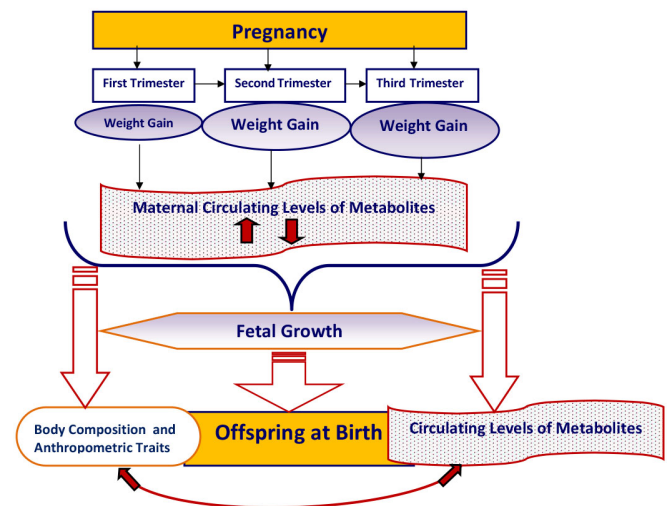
Pregnancy

First Trimester

Second Trimester

Third Trimester

Weight Gain

Weight Gain

Weight Gain

Maternal Circulating Levels of Metabolites

Fetal Growth

Body Composition and Anthropometric Traits

Offspring at Birth

Circulating Levels of Metabolites